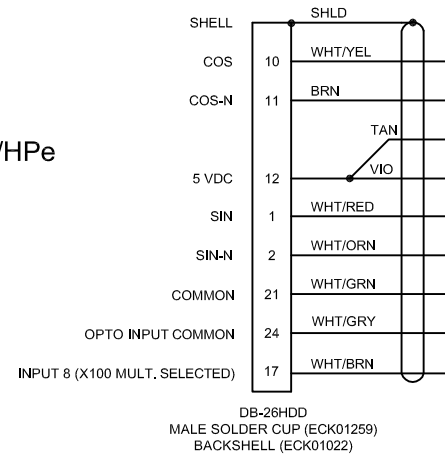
/HPe

SHELL
COS 10
COS-N 11
5 VDC 12
SIN 1
SIN-N 2
COMMON 21
OPTO INPUT COMMON 24
INPUT 8 (X100 MULT. SELECTED) 17

SHLD
WHT/YEL
BRN
TAN
VIO
WHT/RED
WHT/ORN
WHT/GRN
WHT/GRY
WHT/BRN

DB-26HDD
MALE SOLDER CUP (ECK01259)
BACKSHELL (ECK01022)